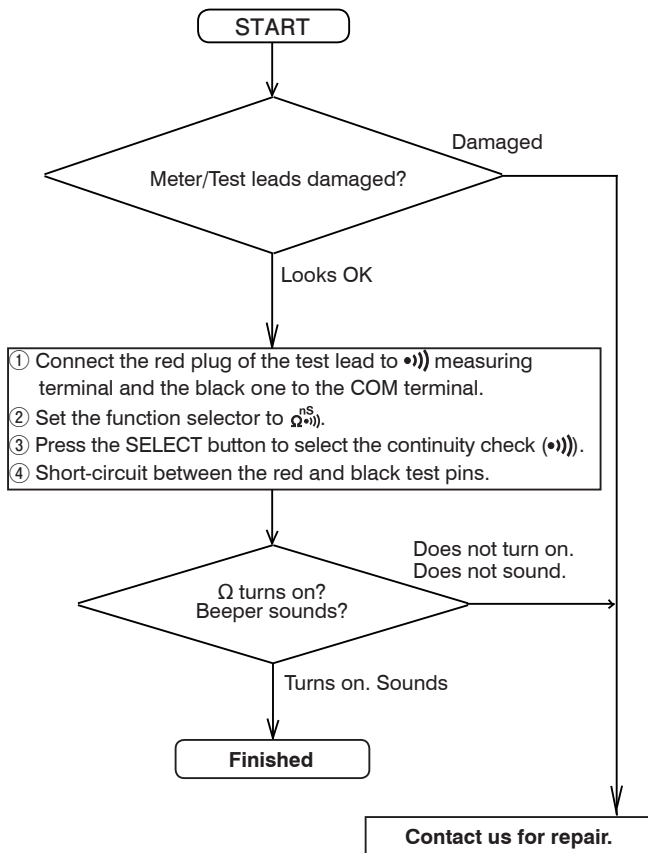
START

Damaged

Meter/Test leads damaged?

Looks OK

① Connect the red plug of the test lead to •))) measuring terminal and the black one to the COM terminal.
② Set the function selector to $\Omega$ nS •))).
③ Press the SELECT button to select the continuity check (•))).
④ Short-circuit between the red and black test pins.

Does not turn on.
Does not sound.

$\Omega$ turns on?
Beeper sounds?

Turns on. Sounds

Finished

Contact us for repair.